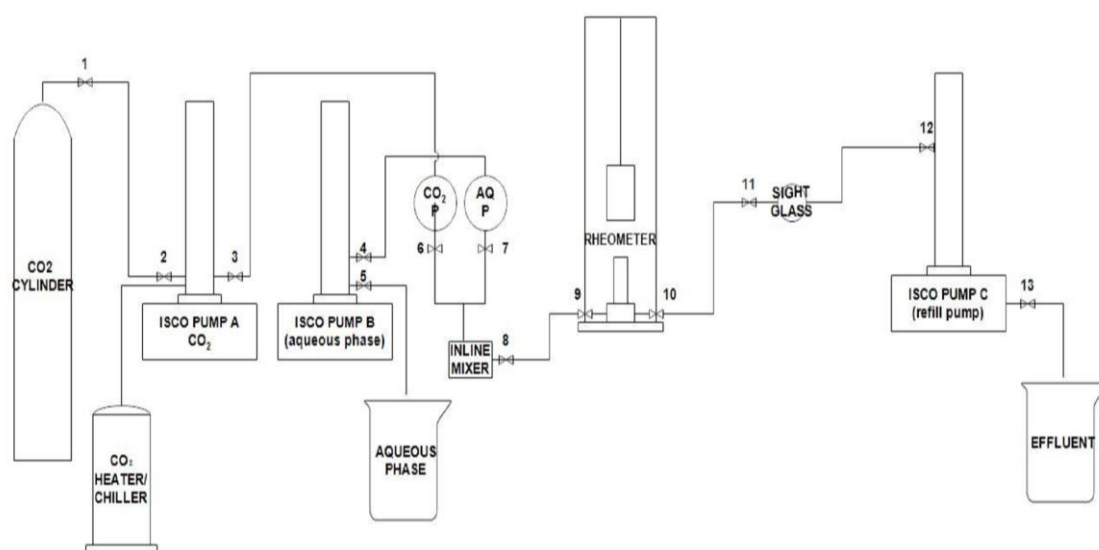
1

CO2 CYLINDER

2

3

ISCO PUMP A $CO_2$

$CO_2$ HEATER/ CHILLER

4

5

ISCO PUMP B (aqueous phase)

AQUEOUS PHASE

$CO_2$ P

AQ P

6

7

INLINE MIXER

8

RHEOMETER

9

10

11

SIGHT GLASS

12

ISCO PUMP C (refill pump)

13

EFFLUENT